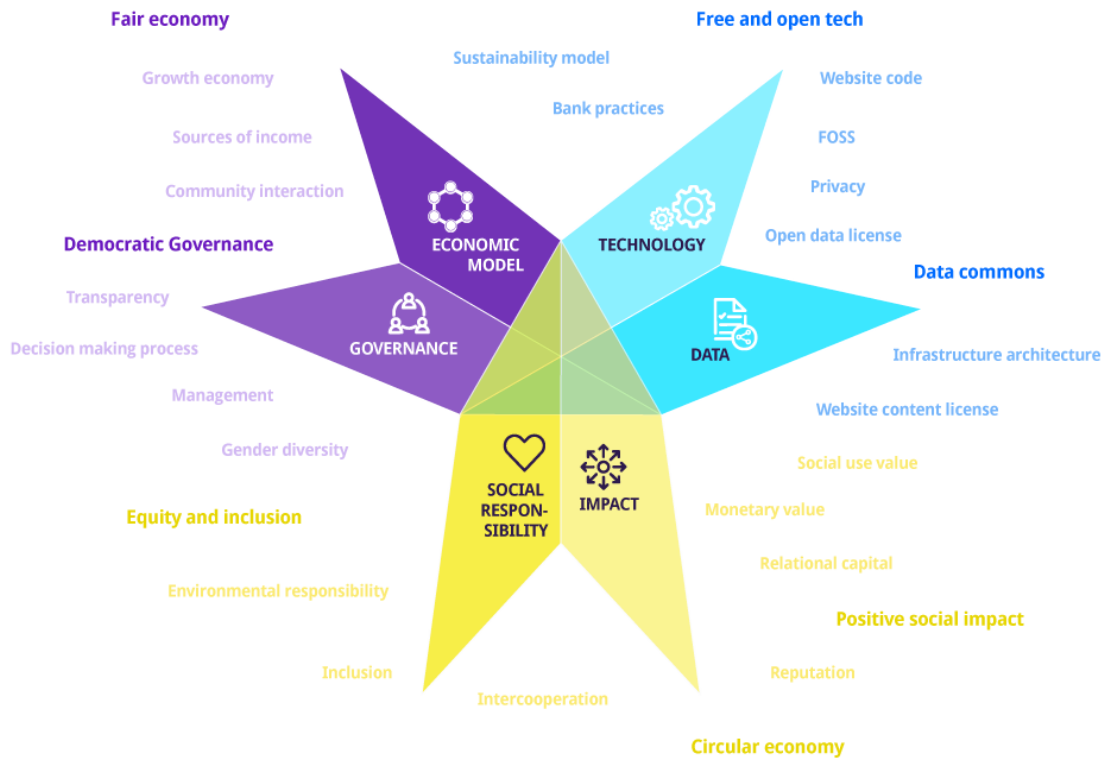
Fair economy

Growth economy

Sources of income

Community interaction

Sustainability model

Bank practices

Free and open tech

Website code

FOSS

Privacy

Open data license

ECONOMIC MODEL

TECHNOLOGY

Democratic Governance

Transparency

Decision making process

Management

Gender diversity

GOVERNANCE

Data commons

DATA

Infrastructure architecture

Website content license

SOCIAL RESPONSIBILITY

IMPACT

Equity and inclusion

Environmental responsibility

Inclusion

Intercooperation

Social use value

Monetary value

Relational capital

Positive social impact

Reputation

Circular economy